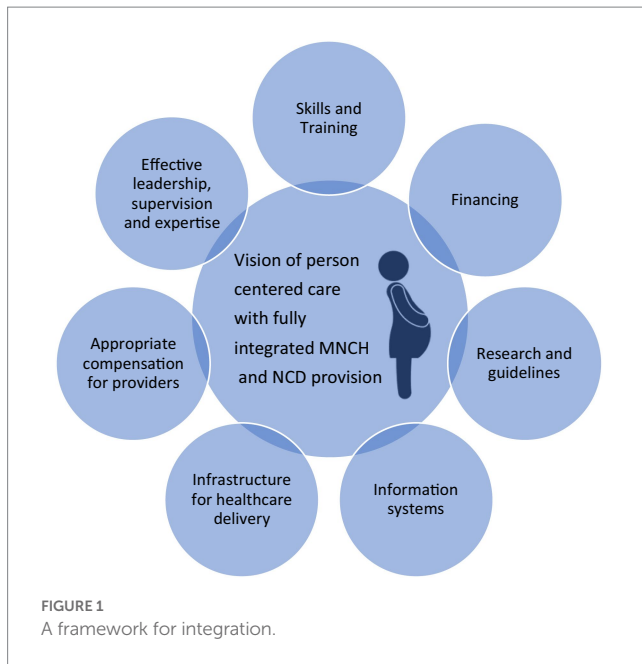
Skills and Training

Financing

Effective leadership, supervision and expertise

Vision of person centered care with fully integrated MNCH and NCD provision

Appropriate compensation for providers

Research and guidelines

Infrastructure for healthcare delivery

Information systems

FIGURE 1
A framework for integration.